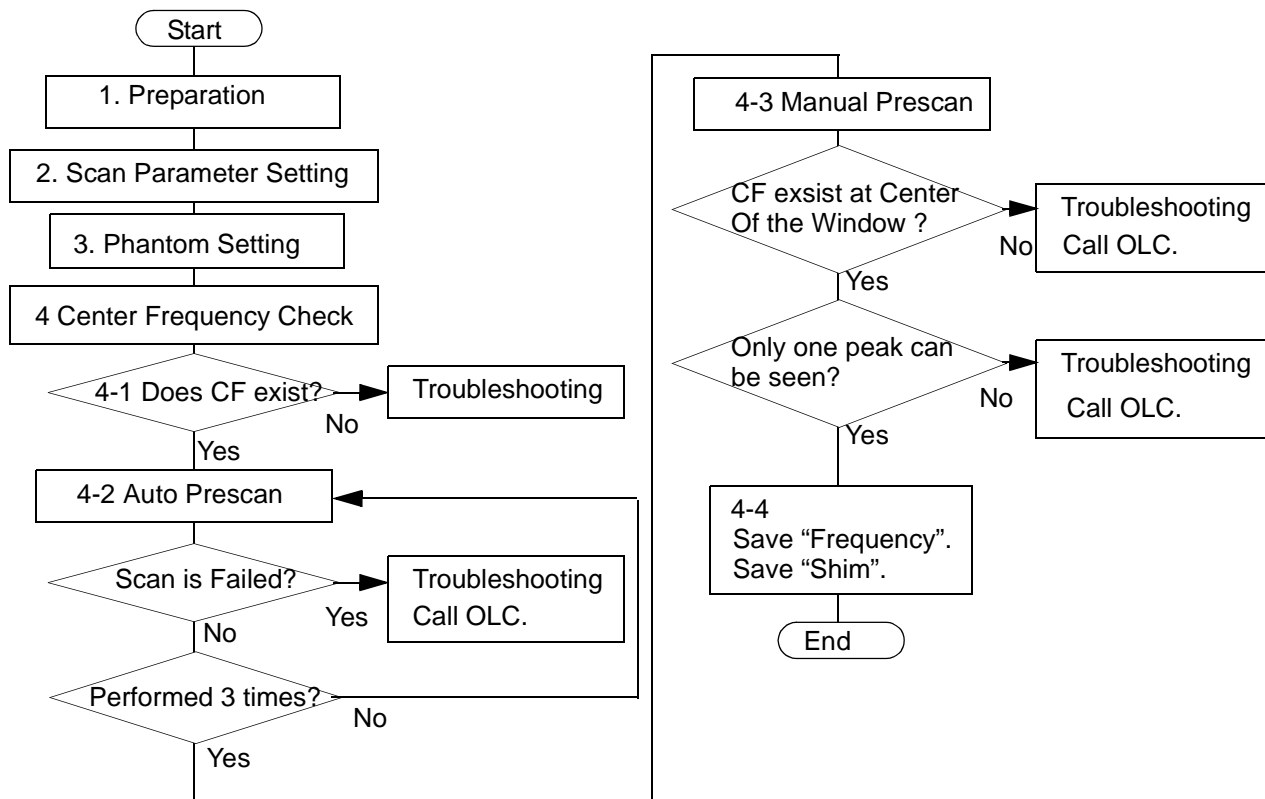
Start

1. Preparation

2. Scan Parameter Setting

3. Phantom Setting

4 Center Frequency Check

4-1 Does CF exist?

No

Troubleshooting

Yes

4-2 Auto Prescan

Scan is Failed?

Yes

Troubleshooting
Call OLC.

No

Performed 3 times?

No

Yes

4-3 Manual Prescan

CF exsist at Center Of the Window ?

No

Troubleshooting
Call OLC.

Yes

Only one peak can be seen?

No

Troubleshooting
Call OLC.

Yes

4-4
Save "Frequency".
Save "Shim".

End